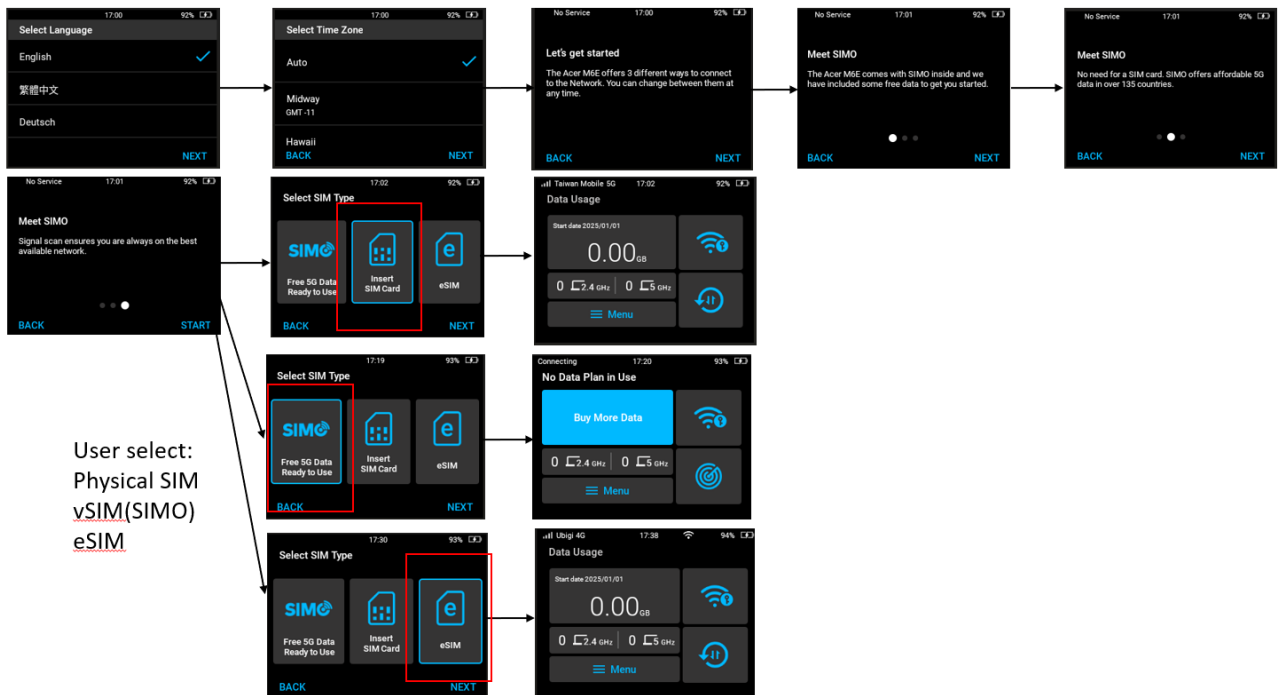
17:00 92%
Select Language
English
繁體中文
Deutsch
NEXT

17:00 92%
Select Time Zone
Auto
Midway
GMT -11
Hawaii
BACK NEXT

No Service 17:00 92%
Let's get started
The Acer M6E offers 3 different ways to connect to the Network. You can change between them at any time.
BACK NEXT

No Service 17:01 92%
Meet SIMO
The Acer M6E comes with SIMO inside and we have included some free data to get you started.
BACK NEXT

No Service 17:01 92%
Meet SIMO
No need for a SIM card. SIMO offers affordable 5G data in over 135 countries.
BACK NEXT

No Service 17:01 92%
Meet SIMO
Signal scan ensures you are always on the best available network.
BACK START

17:02 92%
Select SIM Type
SIMO
Free 5G Data Ready to Use
Insert SIM Card
eSIM
BACK NEXT

Taiwan Mobile 5G 17:02 92%
Data Usage
Start date 2025/01/01
0.00GB
0 2.4 GHz 0 5 GHz
Menu

User select:
Physical SIM
vSIM(SIMO)
eSIM

17:19 93%
Select SIM Type
SIMO
Free 5G Data Ready to Use
Insert SIM Card
eSIM
BACK NEXT

Connecting 17:20 93%
No Data Plan in Use
Buy More Data
0 2.4 GHz 0 5 GHz
Menu

17:30 93%
Select SIM Type
SIMO
Free 5G Data Ready to Use
Insert SIM Card
eSIM
BACK NEXT

Ubigi 4G 17:38 94%
Data Usage
Start date 2025/01/01
0.00GB
0 2.4 GHz 0 5 GHz
Menu